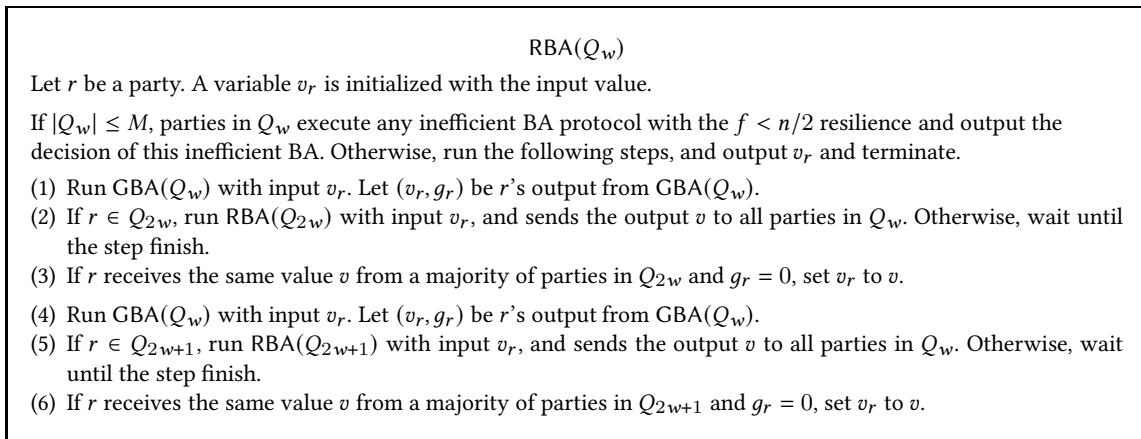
RBA($Q_w$)

Let $r$ be a party. A variable $v_r$ is initialized with the input value.

If $|Q_w| \leq M$, parties in $Q_w$ execute any inefficient BA protocol with the $f < n/2$ resilience and output the decision of this inefficient BA. Otherwise, run the following steps, and output $v_r$ and terminate.

(1) Run GBA($Q_w$) with input $v_r$. Let $(v_r, g_r)$ be $r$'s output from GBA($Q_w$).
(2) If $r \in Q_{2w}$, run RBA($Q_{2w}$) with input $v_r$, and sends the output $v$ to all parties in $Q_w$. Otherwise, wait until the step finish.
(3) If $r$ receives the same value $v$ from a majority of parties in $Q_{2w}$ and $g_r = 0$, set $v_r$ to $v$.
(4) Run GBA($Q_w$) with input $v_r$. Let $(v_r, g_r)$ be $r$'s output from GBA($Q_w$).
(5) If $r \in Q_{2w+1}$, run RBA($Q_{2w+1}$) with input $v_r$, and sends the output $v$ to all parties in $Q_w$. Otherwise, wait until the step finish.
(6) If $r$ receives the same value $v$ from a majority of parties in $Q_{2w+1}$ and $g_r = 0$, set $v_r$ to $v$.